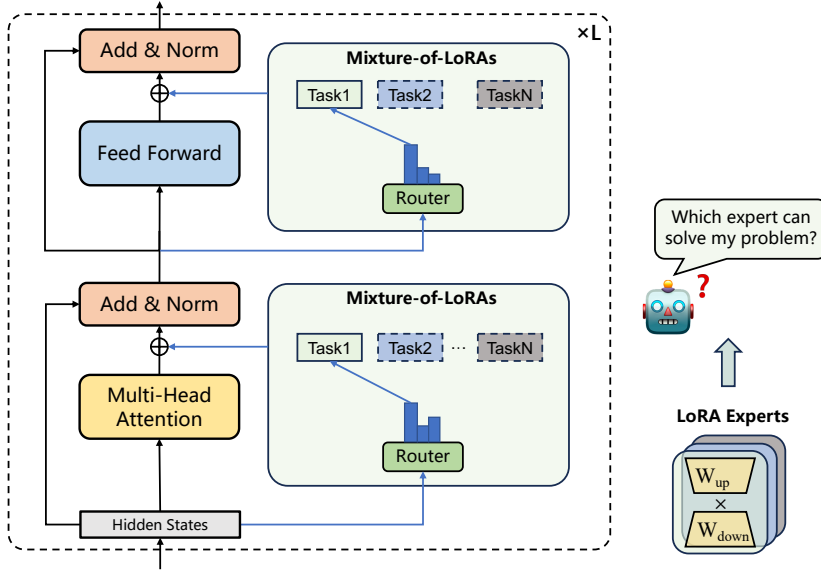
×L

Add & Norm

Mixture-of-LoRAs

Task1 Task2 TaskN

Feed Forward

Router

Which expert can solve my problem?

?

Add & Norm

Mixture-of-LoRAs

Task1 Task2 ··· TaskN

Multi-Head Attention

Router

LoRA Experts

$W_{up}$

×

$W_{down}$

Hidden States